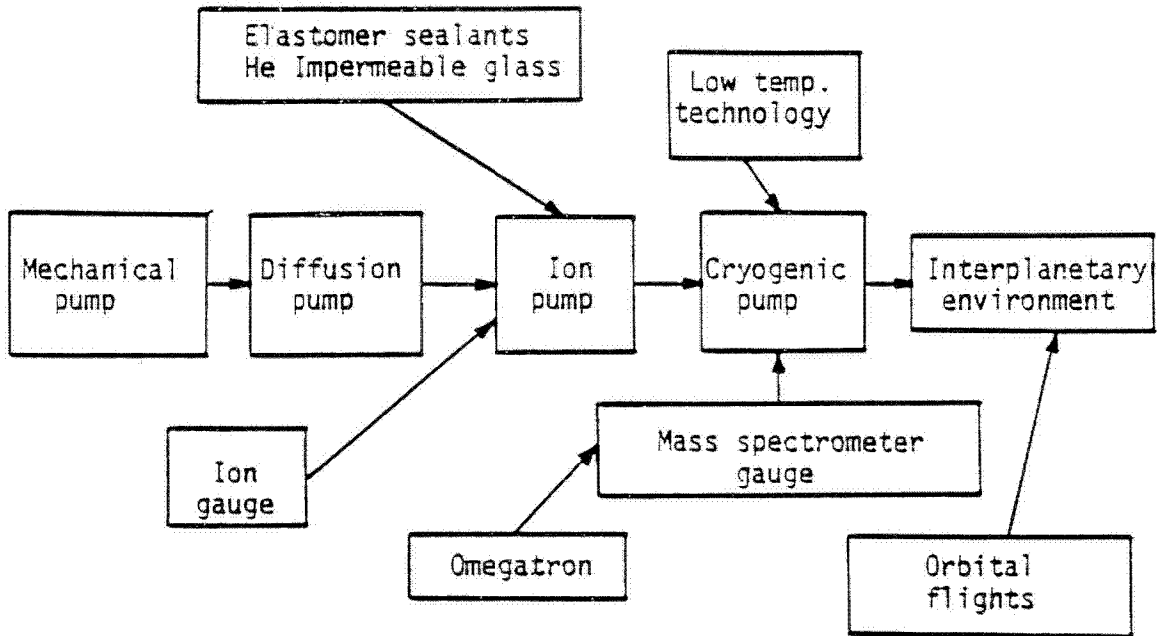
Elastomer sealants
He Impermeable glass

Low temp. technology

Mechanical pump

Diffusion pump

Ion pump

Cryogenic pump

Interplanetary environment

Ion gauge

Mass spectrometer gauge

Omegatron

Orbital flights